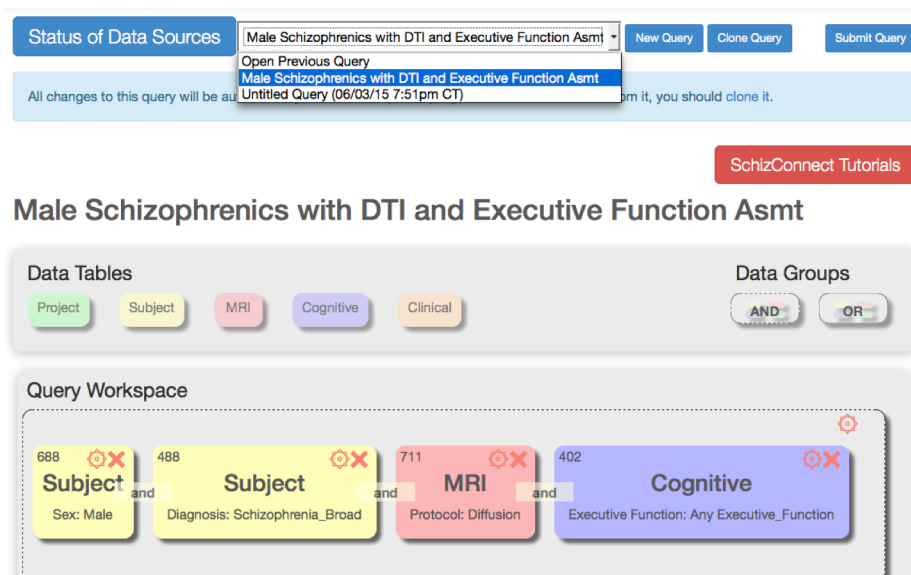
Status of Data Sources

Male Schizophrenics with DTI and Executive Function Asmt

Open Previous Query
Male Schizophrenics with DTI and Executive Function Asmt
Untitled Query (06/03/15 7:51pm CT)

New Query

Clone Query

Submit Query

All changes to this query will be au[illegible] om it, you should clone it.

SchizConnect Tutorials

Male Schizophrenics with DTI and Executive Function Asmt

Data Tables

Project Subject MRI Cognitive Clinical

Data Groups

AND OR

Query Workspace

688
Subject
Sex: Male

and

488
Subject
Diagnosis: Schizophrenia_Broad

and

711
MRI
Protocol: Diffusion

and

402
Cognitive
Executive Function: Any Executive_Function